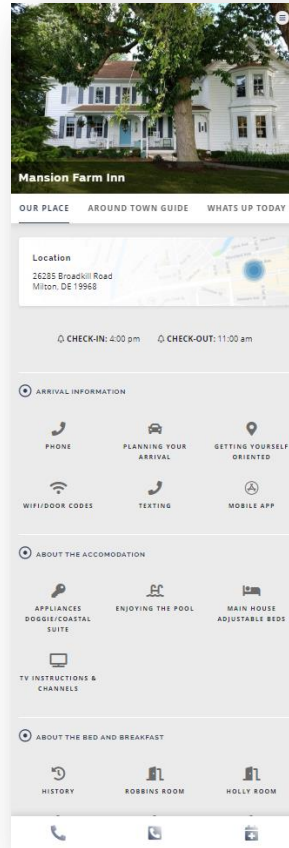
Mansion Farm Inn

OUR PLACE AROUND TOWN GUIDE WHATS UP TODAY

Location
26285 Broadkill Road
Milton, DE 19968

CHECK-IN: 4:00 pm CHECK-OUT: 11:00 am

ARRIVAL INFORMATION

PHONE
PLANNING YOUR ARRIVAL
GETTING YOURSELF ORIENTED
WIFI/DOOR CODES
TEXTING
MOBILE APP

ABOUT THE ACCOMODATION

APPLIANCES DOGGIE/COASTAL SUITE
ENJOYING THE POOL
MAIN HOUSE ADJUSTABLE BEDS
TV INSTRUCTIONS & CHANNELS

ABOUT THE BED AND BREAKFAST

HISTORY
ROBBINS ROOM
HOLLY ROOM